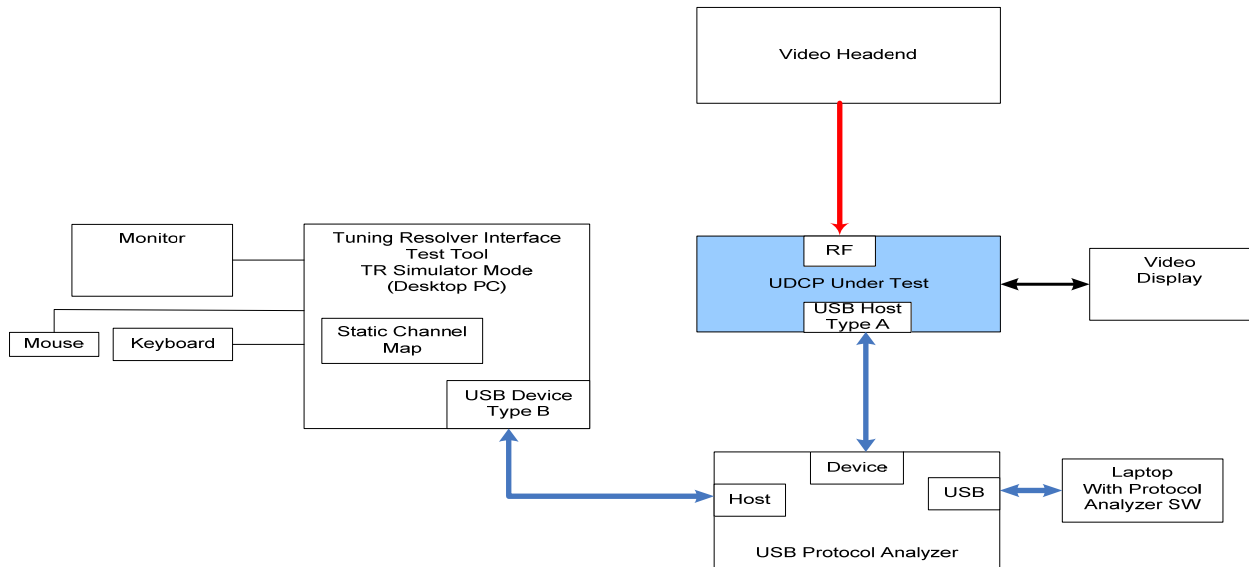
Video Headend

Monitor

Tuning Resolver Interface Test Tool TR Simulator Mode (Desktop PC)

Static Channel Map

USB Device Type B

Mouse

Keyboard

RF

UDCP Under Test

USB Host Type A

Video Display

Device

Host

USB

Laptop With Protocol Analyzer SW

USB Protocol Analyzer